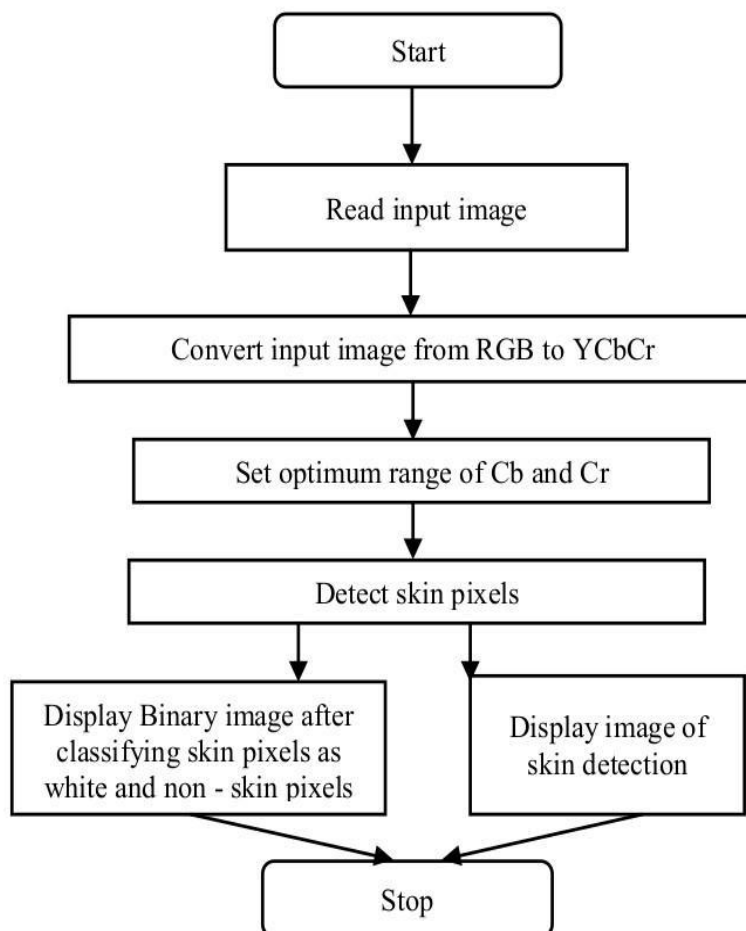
Start

Read input image

Convert input image from RGB to YCbCr

Set optimum range of Cb and Cr

Detect skin pixels

Display Binary image after classifying skin pixels as white and non - skin pixels

Display image of skin detection

Stop